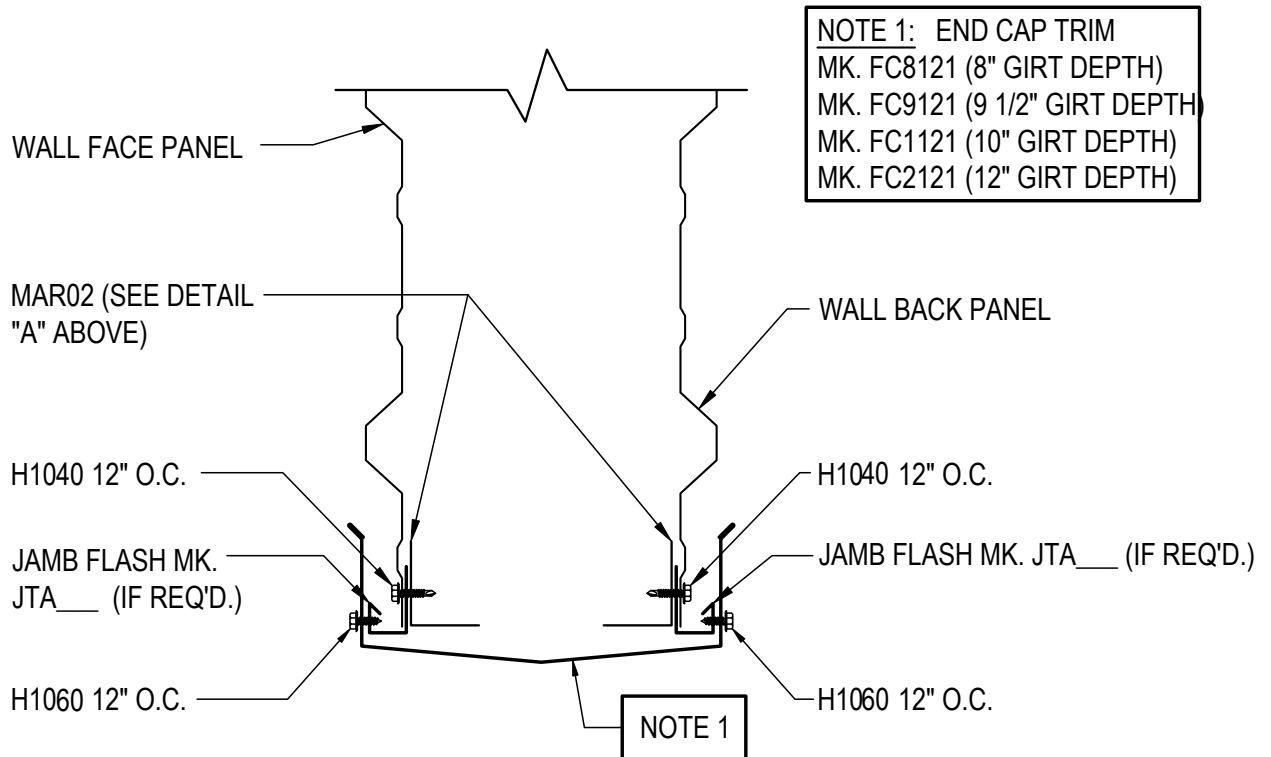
NOTE 1: END CAP TRIM
MK. FC8121 (8" GIRT DEPTH)
MK. FC9121 (9 1/2" GIRT DEPTH)
MK. FC1121 (10" GIRT DEPTH)
MK. FC2121 (12" GIRT DEPTH)

WALL FACE PANEL

MAR02 (SEE DETAIL "A" ABOVE)

WALL BACK PANEL

H1040 12" O.C.

H1040 12" O.C.

JAMB FLASH MK. JTA___ (IF REQ'D.)

JAMB FLASH MK. JTA___ (IF REQ'D.)

H1060 12" O.C.

H1060 12" O.C.

NOTE 1